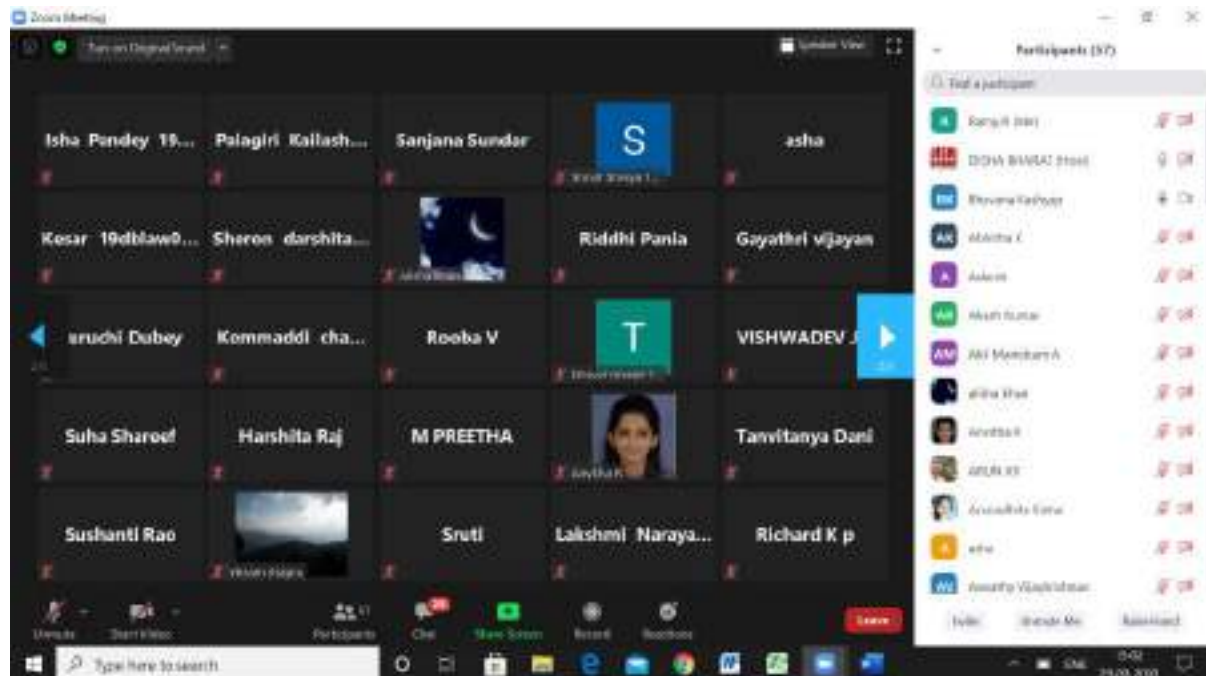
Zoom Meeting

Turn on Original Sound

Speaker View

Participants (57)

Find a participant

Isha Pandey 19...
Palagiri Kailash...
Sanjana Sundar
S
asha
Kesar 19dblaw0...
Sheron darshita...
Riddhi Pania
Gayathri vijayan
aruchi Dubey
Kommaddi cha...
Rooba V
T
VISHWADEV
Suha Shareef
Harshita Raj
M PREETHA
Tanvitanya Dani
Sushanti Rao
Sruti
Lakshmi Naraya...
Richard K p

Ramjit Jain
DISHA BHARAT (Host)
Bhuvana Kashyap
Abirtha C
Aakriti
Akash Kumar
Akil Manoharan A
alisha khan
Anvitha R
ARUN KR
Anuradha Rana
asha
Aswathy Vijaykrishnan

Unmute
Start Video
Participants
Chat
Share Screen
Record
Reactions
Leave

Invite
Unmute Me
Raise Hand

Type here to search